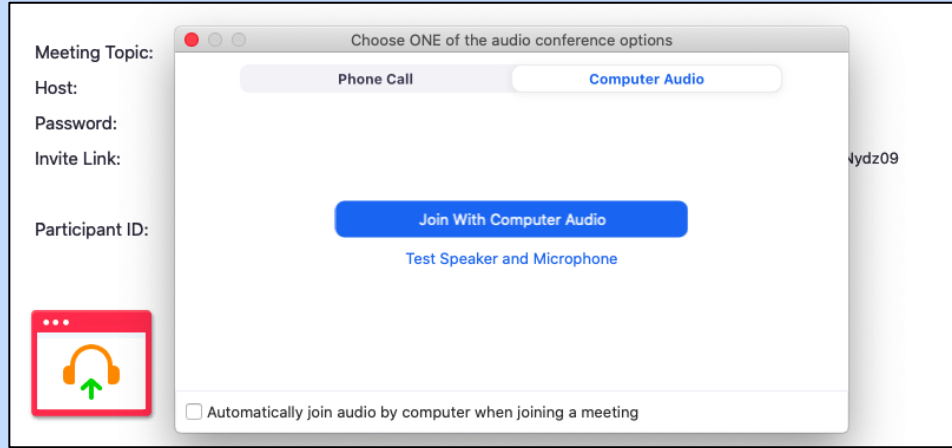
Meeting Topic:
Host:
Password:
Invite Link:
Participant ID:

Nydz09

Choose ONE of the audio conference options

Phone Call
Computer Audio

Join With Computer Audio
Test Speaker and Microphone

Automatically join audio by computer when joining a meeting